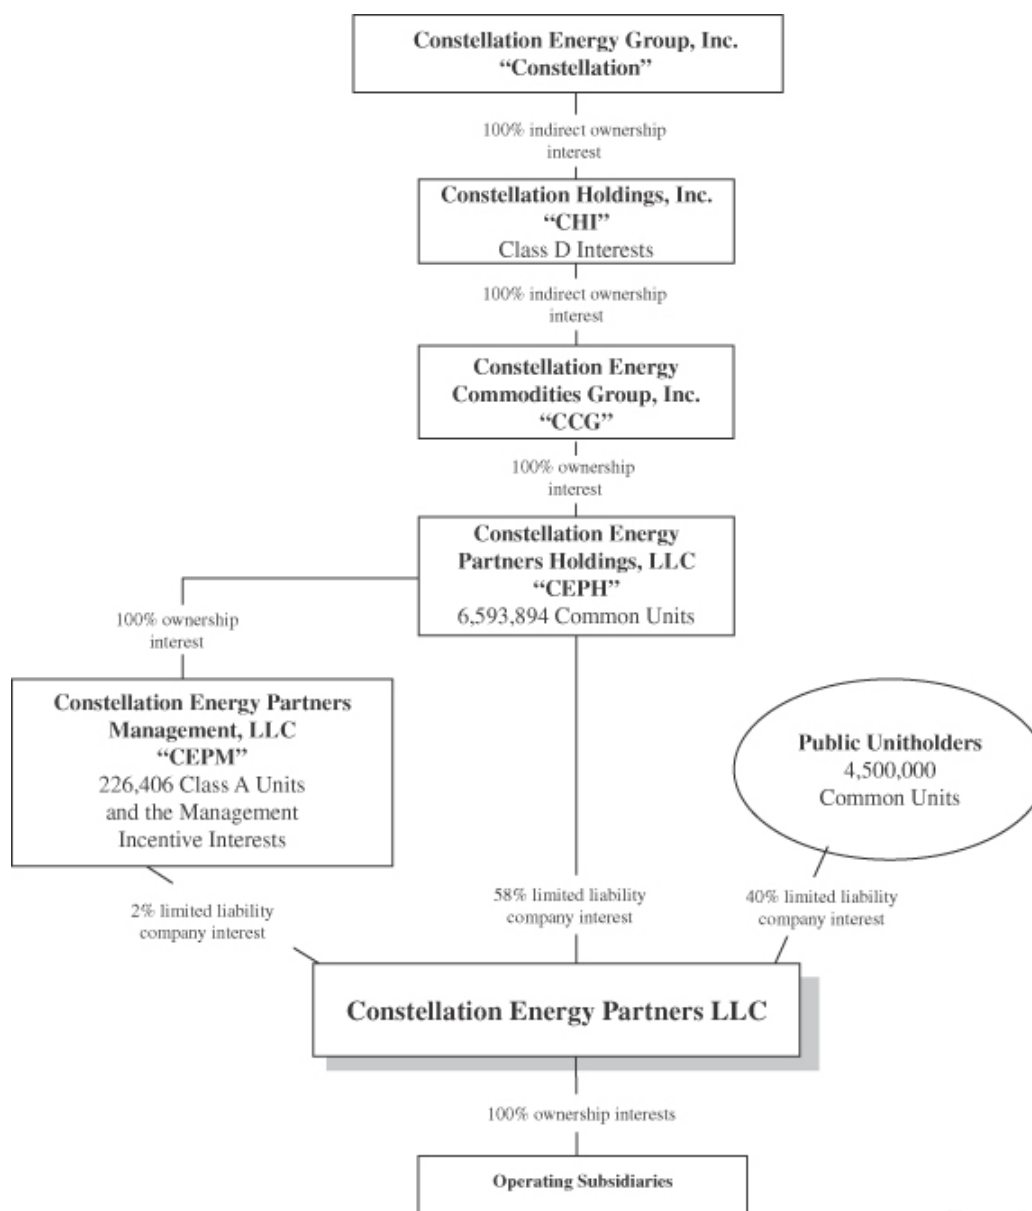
Constellation Energy Group, Inc.
"Constellation"

100% indirect ownership interest

Constellation Holdings, Inc.
"CHI"
Class D Interests

100% indirect ownership interest

Constellation Energy Commodities Group, Inc.
"CCG"

100% ownership interest

Constellation Energy Partners Holdings, LLC
"CEPH"
6,593,894 Common Units

100% ownership interest

Constellation Energy Partners Management, LLC
"CEPM"
226,406 Class A Units and the Management Incentive Interests

Public Unitholders
4,500,000
Common Units

2% limited liability company interest

58% limited liability company interest

40% limited liability company interest

Constellation Energy Partners LLC

100% ownership interests

Operating Subsidiaries